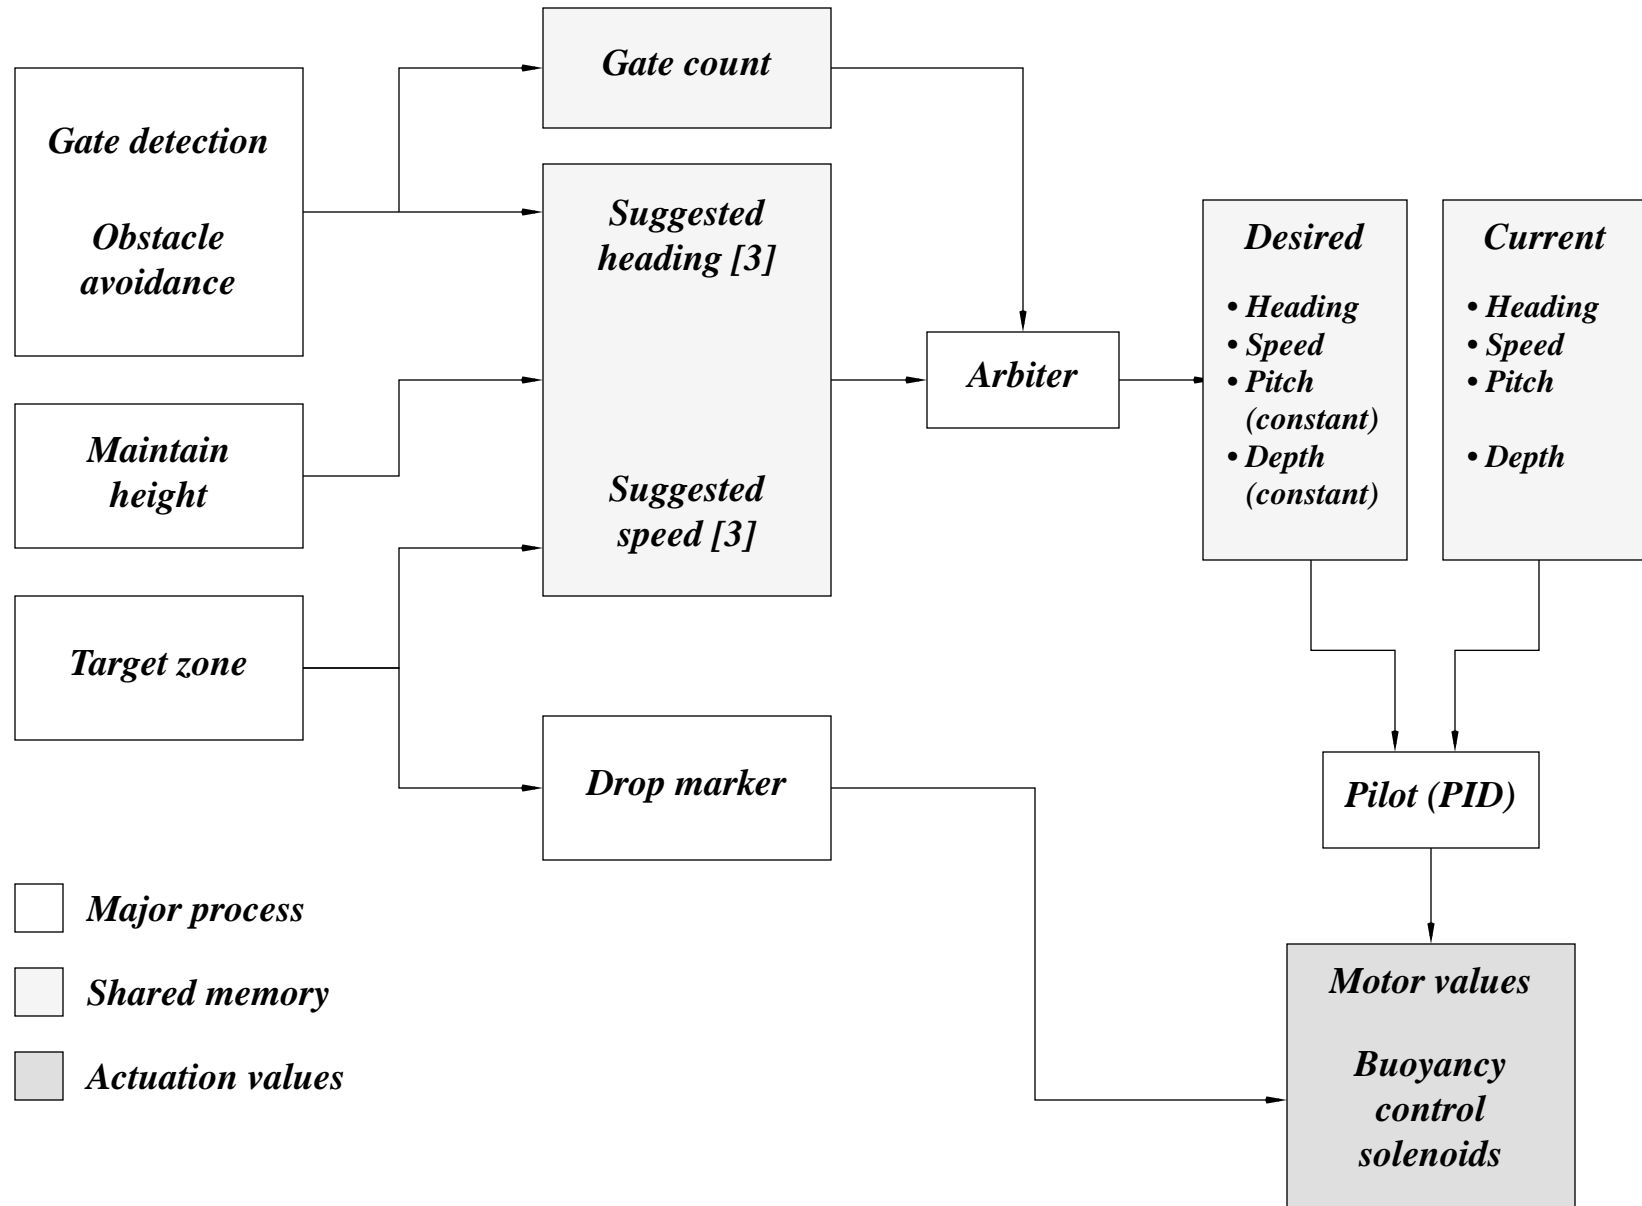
Gate detection

Obstacle avoidance

Gate count

Suggested heading [3]

Suggested speed [3]

Maintain height

Target zone

Drop marker

Arbiter

Desired

• Heading
• Speed
• Pitch (constant)
• Depth (constant)

Current

• Heading
• Speed
• Pitch

• Depth

Pilot (PID)

Motor values

Buoyancy control solenoids

Major process

Shared memory

Actuation values